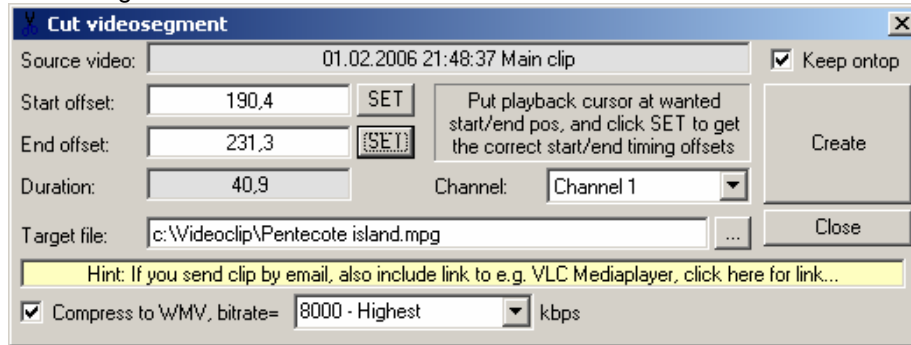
Cut videosegment

Source video: 01.02.2006 21:48:37 Main clip

Keep ontop

Start offset: 190,4 SET

End offset: 231,3 SET

Put playback cursor at wanted start/end pos, and click SET to get the correct start/end timing offsets

Create

Duration: 40,9

Channel: Channel 1

Target file: c:\Videoclip\Pentecote island.mpg ...

Close

Hint: If you send clip by email, also include link to e.g. VLC Mediaplayer, click here for link...

Compress to WMV, bitrate= 8000 - Highest kbps